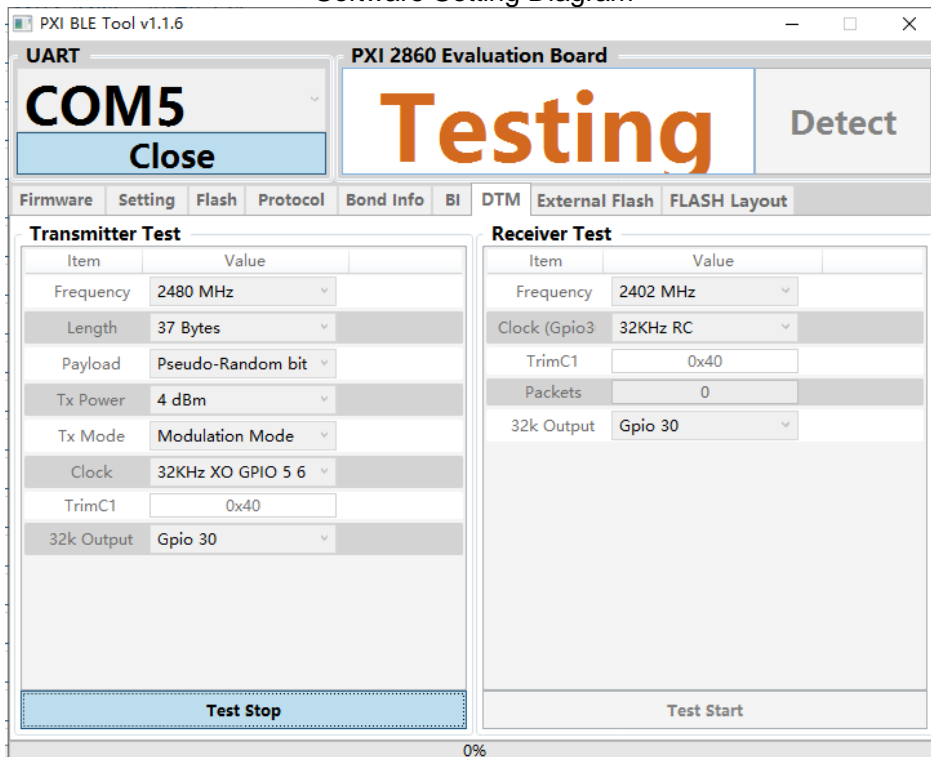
Software Setting Diagram

PXI BLE Tool v1.1.6

UART

COM5

Close

PXI 2860 Evaluation Board

Testing

Detect

Firmware | Setting | Flash | Protocol | Bond Info | BI | DTM | External Flash | FLASH Layout

Transmitter Test

| Item | Value |
|---|---|
| Frequency | 2480 MHz |
| Length | 37 Bytes |
| Payload | Pseudo-Random bit |
| Tx Power | 4 dBm |
| Tx Mode | Modulation Mode |
| Clock | 32KHz XO GPIO 5 6 |
| TrimC1 | 0x40 |
| 32k Output | Gpio 30 |

Test Stop

Receiver Test

| Item | Value |
|---|---|
| Frequency | 2402 MHz |
| Clock (Gpio3 | 32KHz RC |
| TrimC1 | 0x40 |
| Packets | 0 |
| 32k Output | Gpio 30 |

Test Start

0%